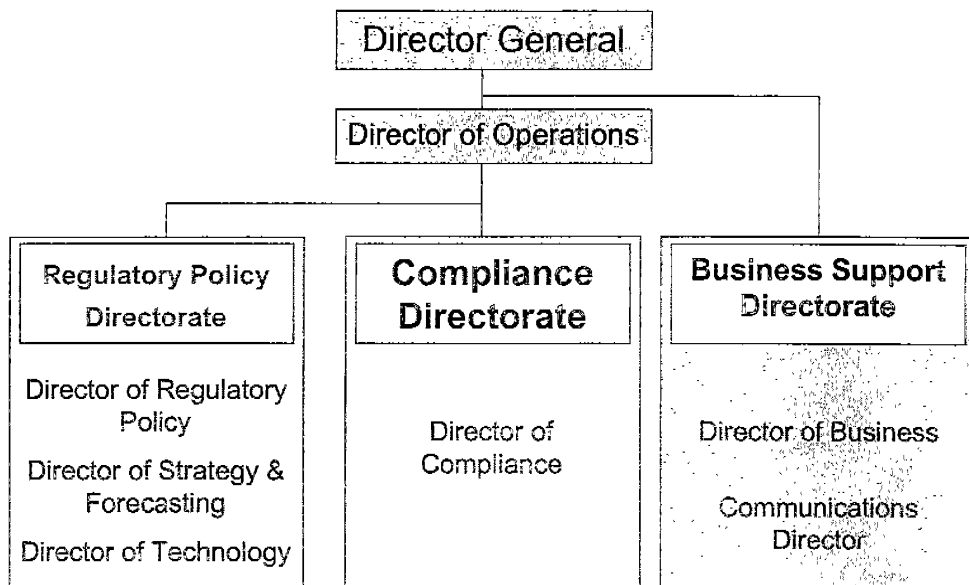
Director General

Director of Operations

Regulatory Policy Directorate

Director of Regulatory Policy

Director of Strategy & Forecasting

Director of Technology

Compliance Directorate

Director of Compliance

Business Support Directorate

Director of Business

Communications Director